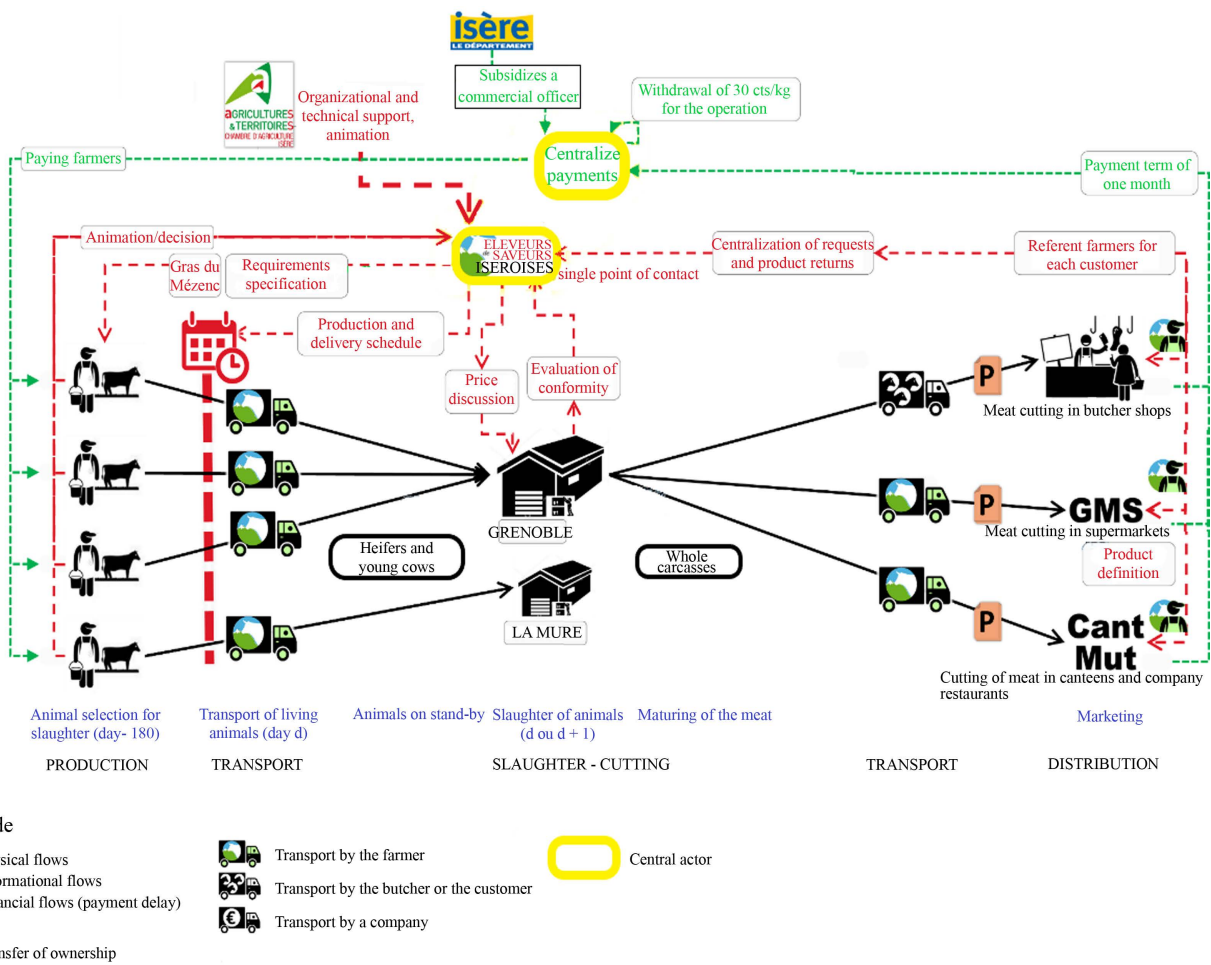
isère
LE DÉPARTEMENT

Subsidizes a commercial officer

Withdrawal of 30 cts/kg for the operation

AGRICULTURES & TERRITOIRES CHAMBRE D'AGRICULTURE ISÈRE

Organizational and technical support, animation

Paying farmers

Centralize payments

Payment term of one month

Animation/decision

ELEVEURS & SAVEURS ISEROISES

single point of contact

Centralization of requests and product returns

Referent farmers for each customer

Gras du Mézenc

Requirements specification

Production and delivery schedule

Price discussion

Evaluation of conformity

P

Meat cutting in butcher shops

GMS

Meat cutting in supermarkets

Product definition

GRENOBLE

Heifers and young cows

Whole carcasses

LA MURE

Cant Mut

Cutting of meat in canteens and company restaurants

Animal selection for slaughter (day- 180)

Transport of living animals (day d)

Animals on stand-by

Slaughter of animals (d ou d + 1)

Maturing of the meat

Marketing

PRODUCTION

TRANSPORT

SLAUGHTER - CUTTING

TRANSPORT

DISTRIBUTION

le

sical flows
ormational flows
ancial flows (payment delay)

nsfer of ownership

Transport by the farmer

Transport by the butcher or the customer

Transport by a company

Central actor